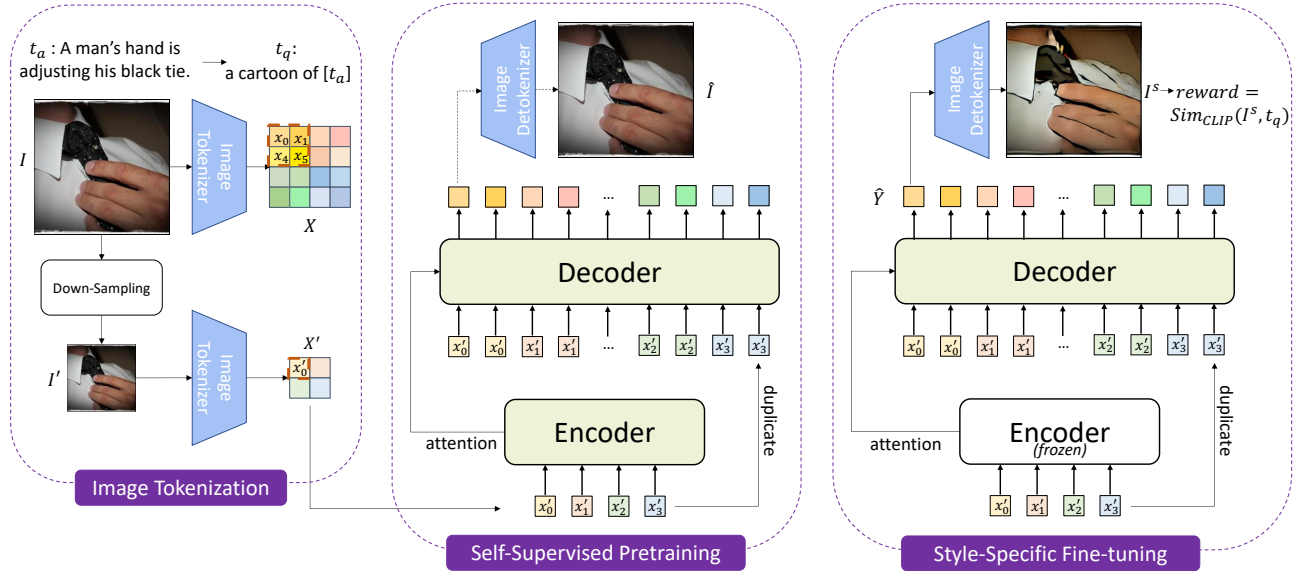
$t_a$ : A man's hand is adjusting his black tie.

$t_q$: a cartoon of $[t_a]$

$I$

Image Tokenizer

$x_0$ $x_1$
$x_4$ $x_5$

$X$

Down-Sampling

$I'$

Image Tokenizer

$X'$

$x'_0$

Image Tokenization

Image Detokenizer

$\hat{I}$

...

Decoder

$x'_0$ $x'_0$ $x'_1$ $x'_1$ ... $x'_2$ $x'_2$ $x'_3$ $x'_3$

duplicate

attention

Encoder

$x'_0$ $x'_1$ $x'_2$ $x'_3$

Self-Supervised Pretraining

Image Detokenizer

$I^s$ → $reward = Sim_{CLIP}(I^s, t_q)$

$\hat{Y}$

...

Decoder

$x'_0$ $x'_0$ $x'_1$ $x'_1$ ... $x'_2$ $x'_2$ $x'_3$ $x'_3$

duplicate

attention

Encoder
(frozen)

$x'_0$ $x'_1$ $x'_2$ $x'_3$

Style-Specific Fine-tuning